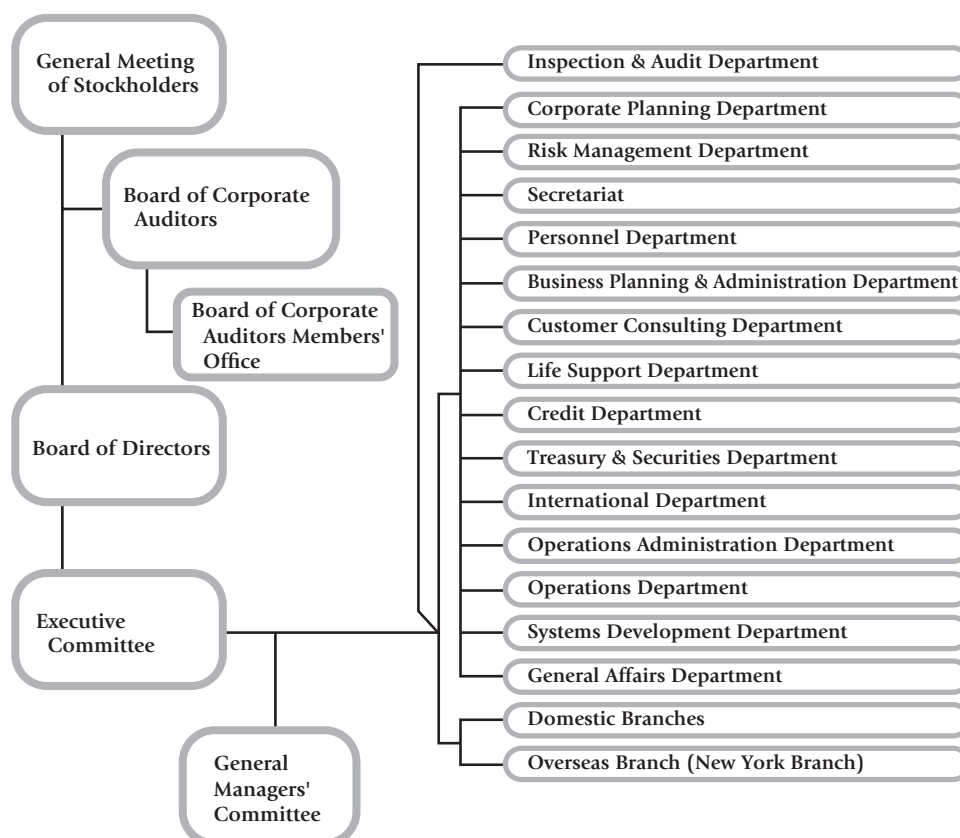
General Meeting of Stockholders

Board of Corporate Auditors

Board of Corporate Auditors Members' Office

Board of Directors

Executive Committee

General Managers' Committee

Inspection & Audit Department

Corporate Planning Department

Risk Management Department

Secretariat

Personnel Department

Business Planning & Administration Department

Customer Consulting Department

Life Support Department

Credit Department

Treasury & Securities Department

International Department

Operations Administration Department

Operations Department

Systems Development Department

General Affairs Department

Domestic Branches

Overseas Branch (New York Branch)